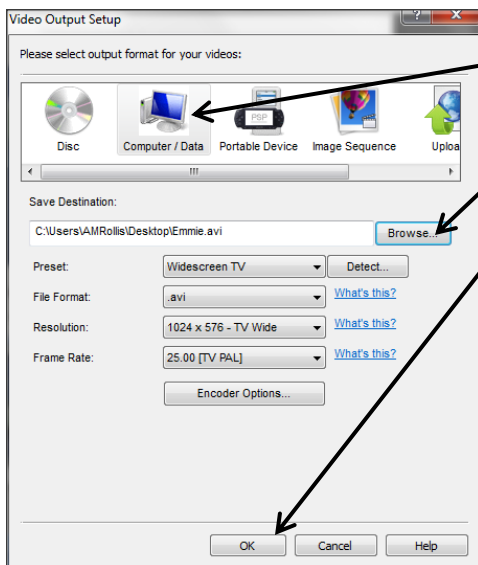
Video Output Setup

?

X

Please select output format for your videos:

Disc

Computer / Data

PSP

Portable Device

Image Sequence

Uploa

Save Destination:

C:\Users\AMRollis\Desktop\Emmie.avi

Browse...

Preset:

Widescreen TV

Detect...

File Format:

.avi

What's this?

Resolution:

1024 x 576 - TV Wide

What's this?

Frame Rate:

25.00 [TV PAL]

What's this?

Encoder Options...

OK

Cancel

Help